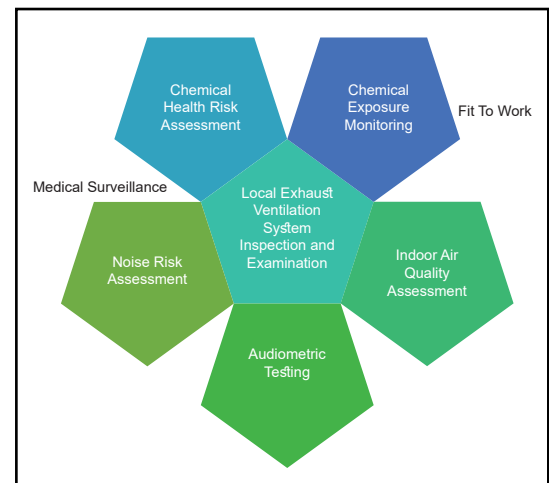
Chemical Health Risk Assessment

Chemical Exposure Monitoring

Fit To Work

Medical Surveillance

Local Exhaust Ventilation System Inspection and Examination

Noise Risk Assessment

Indoor Air Quality Assessment

Audiometric Testing